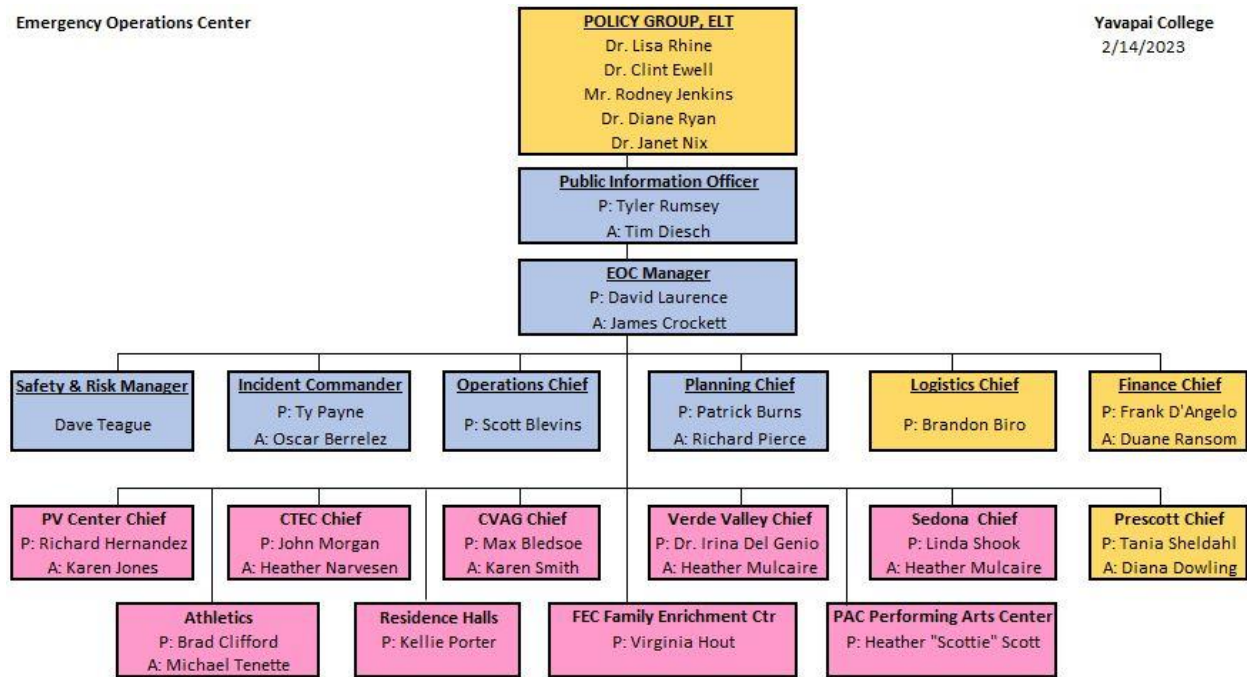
Emergency Operations Center

POLICY GROUP, ELT
Dr. Lisa Rhine
Dr. Clint Ewell
Mr. Rodney Jenkins
Dr. Diane Ryan
Dr. Janet Nix

Yavapai College
2/14/2023

Public Information Officer
P: Tyler Rumsey
A: Tim Diesch

EOC Manager
P: David Laurence
A: James Crockett

Safety & Risk Manager
Dave Teague

Incident Commander
P: Ty Payne
A: Oscar Berrelez

Operations Chief
P: Scott Blevins

Planning Chief
P: Patrick Burns
A: Richard Pierce

Logistics Chief
P: Brandon Biro

Finance Chief
P: Frank D'Angelo
A: Duane Ransom

PV Center Chief
P: Richard Hernandez
A: Karen Jones

CTEC Chief
P: John Morgan
A: Heather Narvesen

CVAG Chief
P: Max Bledsoe
A: Karen Smith

Verde Valley Chief
P: Dr. Irina Del Genio
A: Heather Mulcaire

Sedona Chief
P: Linda Shook
A: Heather Mulcaire

Prescott Chief
P: Tania Sheldahl
A: Diana Dowling

Athletics
P: Brad Clifford
A: Michael Tenette

Residence Halls
P: Kellie Porter

FEC Family Enrichment Ctr
P: Virginia Hout

PAC Performing Arts Center
P: Heather "Scottie" Scott